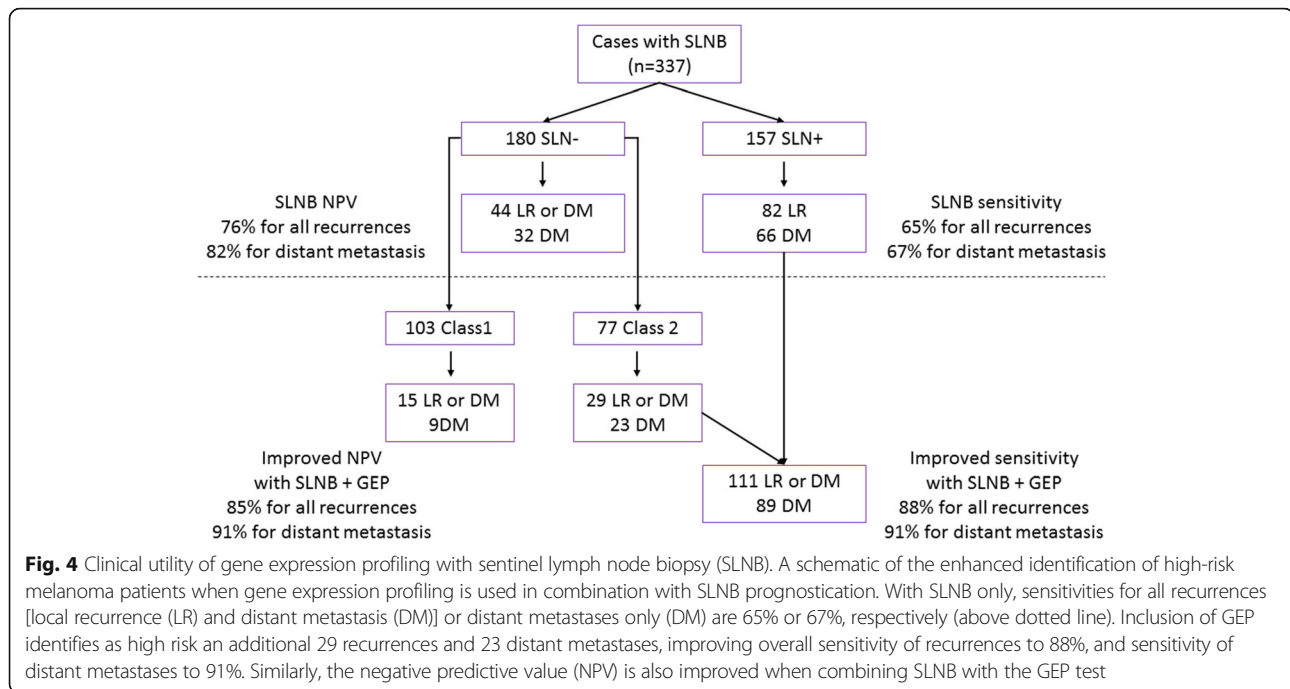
Cases with SLNB
(n=337)

180 SLN-

157 SLN+

SLNB NPV
76% for all recurrences
82% for distant metastasis

44 LR or DM
32 DM

82 LR
66 DM

SLNB sensitivity
65% for all recurrences
67% for distant metastasis

103 Class1

77 Class 2

15 LR or DM
9DM

29 LR or DM
23 DM

Improved NPV
with SLNB + GEP
85% for all recurrences
91% for distant metastasis

111 LR or DM
89 DM

Improved sensitivity
with SLNB + GEP
88% for all recurrences
91% for distant metastasis

**Fig. 4** Clinical utility of gene expression profiling with sentinel lymph node biopsy (SLNB). A schematic of the enhanced identification of high-risk melanoma patients when gene expression profiling is used in combination with SLNB prognostication. With SLNB only, sensitivities for all recurrences [local recurrence (LR) and distant metastasis (DM)] or distant metastases only (DM) are 65% or 67%, respectively (above dotted line). Inclusion of GEP identifies as high risk an additional 29 recurrences and 23 distant metastases, improving overall sensitivity of recurrences to 88%, and sensitivity of distant metastases to 91%. Similarly, the negative predictive value (NPV) is also improved when combining SLNB with the GEP test